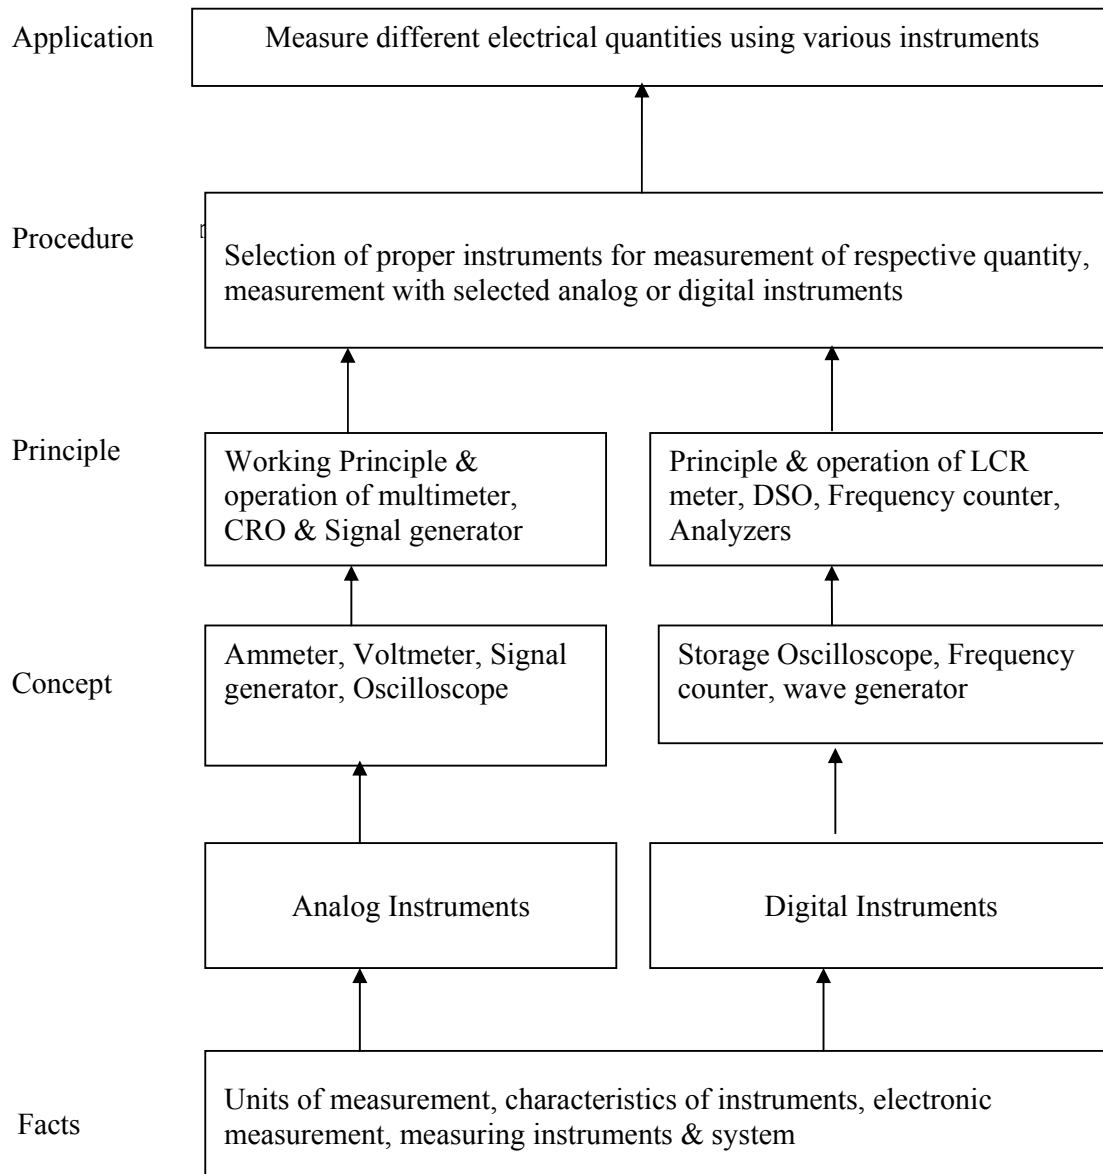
Application

Measure different electrical quantities using various instruments

Procedure

Selection of proper instruments for measurement of respective quantity, measurement with selected analog or digital instruments

Principle

Working Principle & operation of multimeter, CRO & Signal generator

Principle & operation of LCR meter, DSO, Frequency counter, Analyzers

Concept

Ammeter, Voltmeter, Signal generator, Oscilloscope

Storage Oscilloscope, Frequency counter, wave generator

Analog Instruments

Digital Instruments

Facts

Units of measurement, characteristics of instruments, electronic measurement, measuring instruments & system